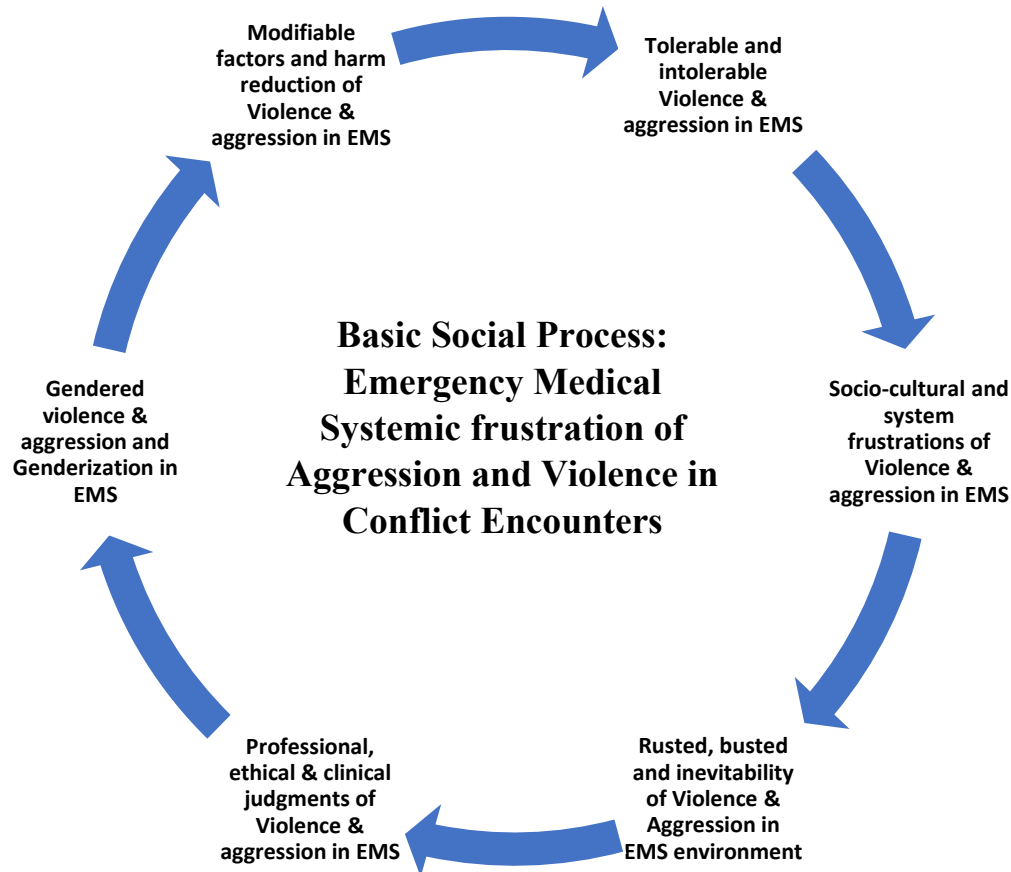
Modifiable factors and harm reduction of Violence & aggression in EMS

Tolerable and intolerable Violence & aggression in EMS

Basic Social Process: Emergency Medical Systemic frustration of Aggression and Violence in Conflict Encounters

Gendered violence & aggression and Genderization in EMS

Socio-cultural and system frustrations of Violence & aggression in EMS

Professional, ethical & clinical judgments of Violence & aggression in EMS

Rusted, busted and inevitability of Violence & Aggression in EMS environment